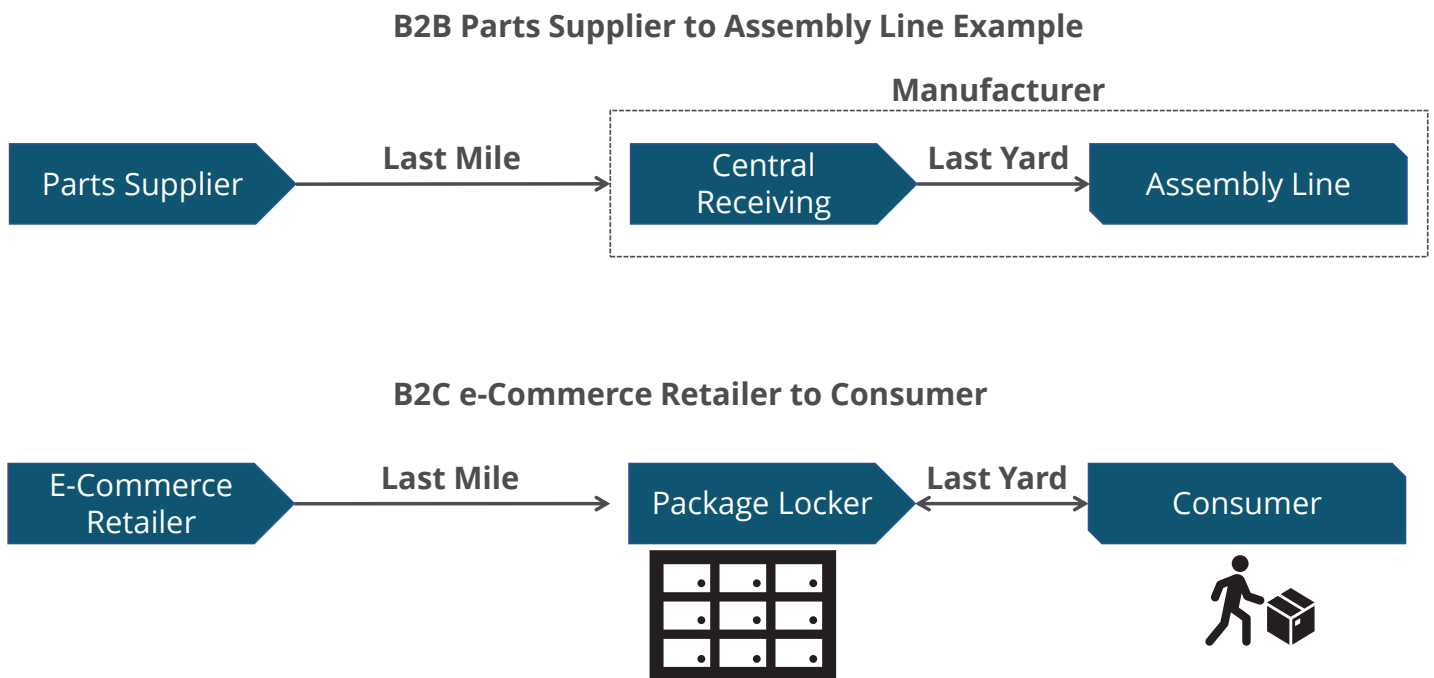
B2B Parts Supplier to Assembly Line Example

Manufacturer

Parts Supplier

Last Mile

Central Receiving

Last Yard

Assembly Line

B2C e-Commerce Retailer to Consumer

E-Commerce Retailer

Last Mile

Package Locker

Last Yard

Consumer